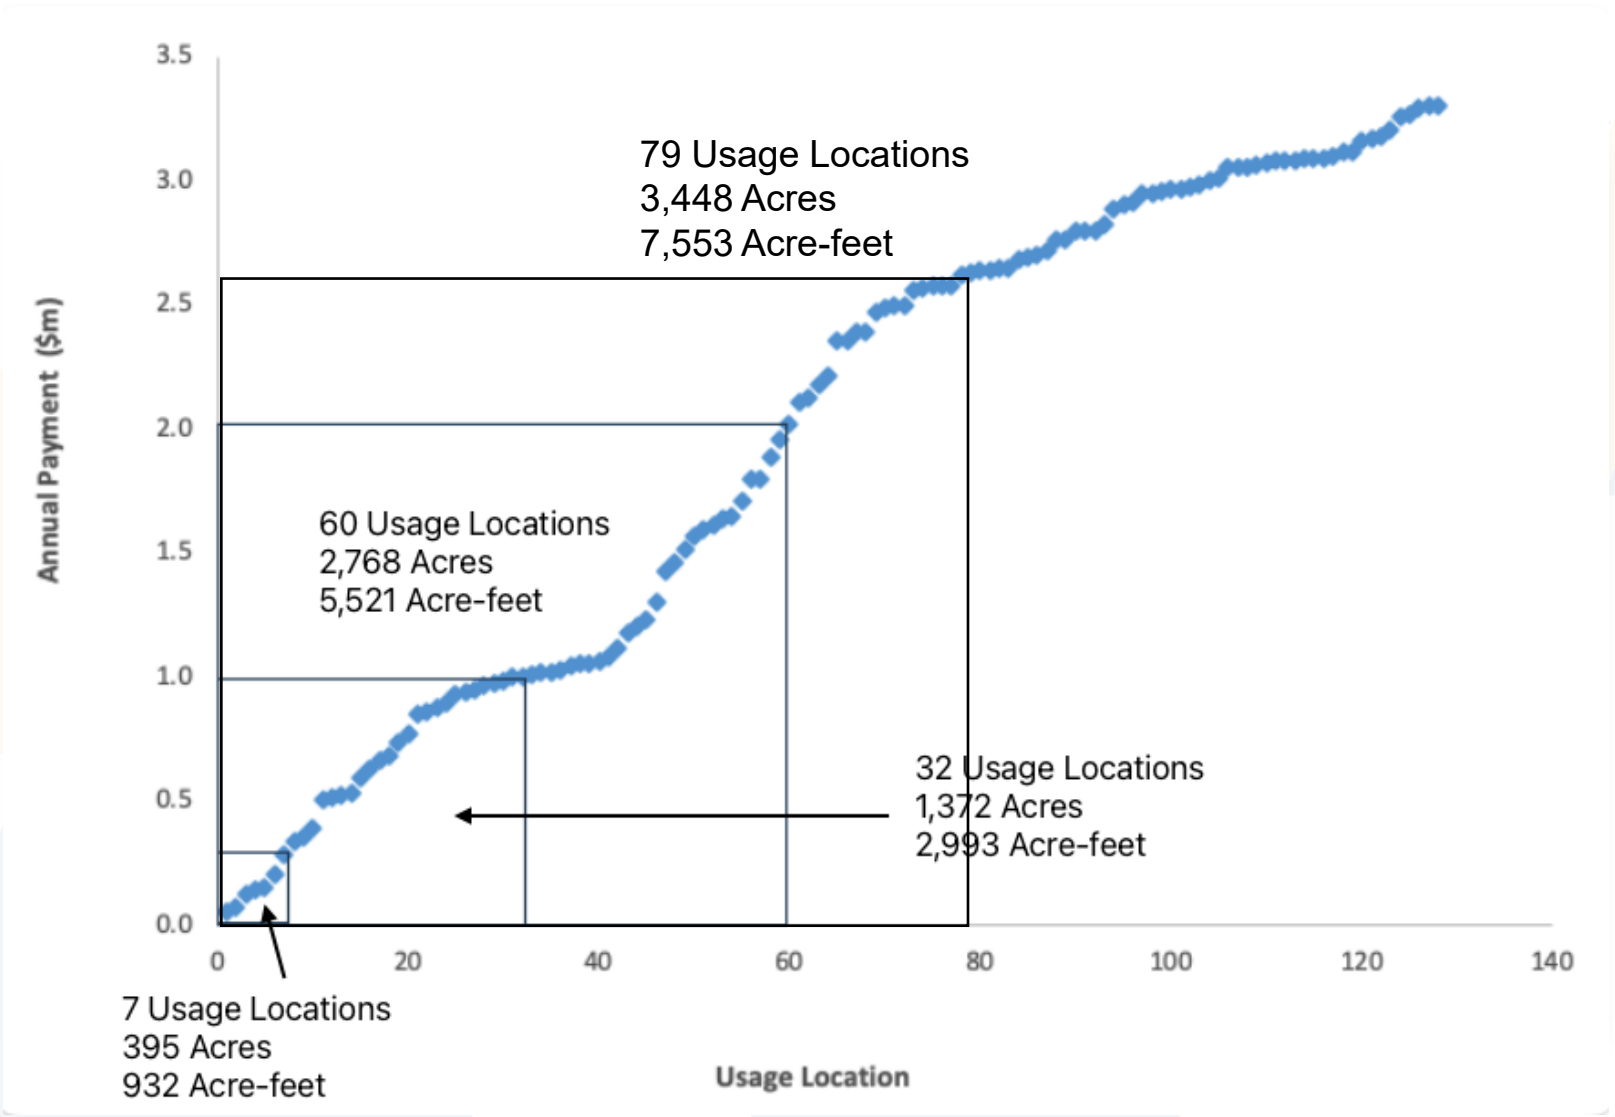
3.5
3.0
2.5
2.0
1.5
1.0
0.5
0.0

Annual Payment ($m)

79 Usage Locations
3,448 Acres
7,553 Acre-feet

60 Usage Locations
2,768 Acres
5,521 Acre-feet

32 Usage Locations
1,372 Acres
2,993 Acre-feet

0
20
40
60
80
100
120
140

7 Usage Locations
395 Acres
932 Acre-feet

Usage Location